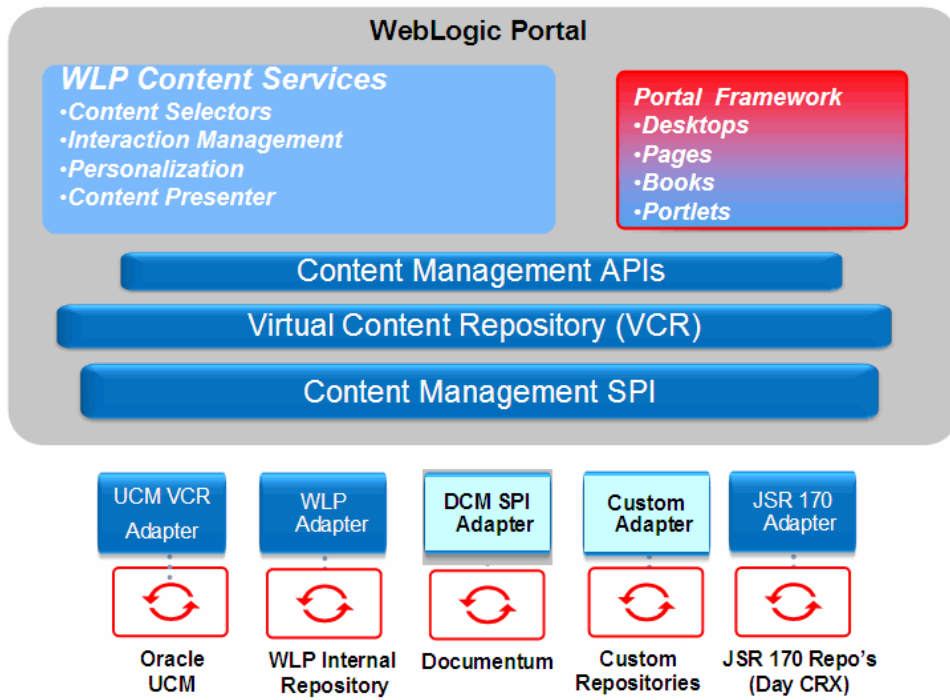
WebLogic Portal

WLP Content Services
•Content Selectors
•Interaction Management
•Personalization
•Content Presenter

Portal Framework
•Desktops
•Pages
•Books
•Portlets

Content Management APIs

Virtual Content Repository (VCR)

Content Management SPI

UCM VCR Adapter

WLP Adapter

DCM SPI Adapter

Custom Adapter

JSR 170 Adapter

Oracle UCM

WLP Internal Repository

Documentum

Custom Repositories

JSR 170 Repo's (Day CRX)